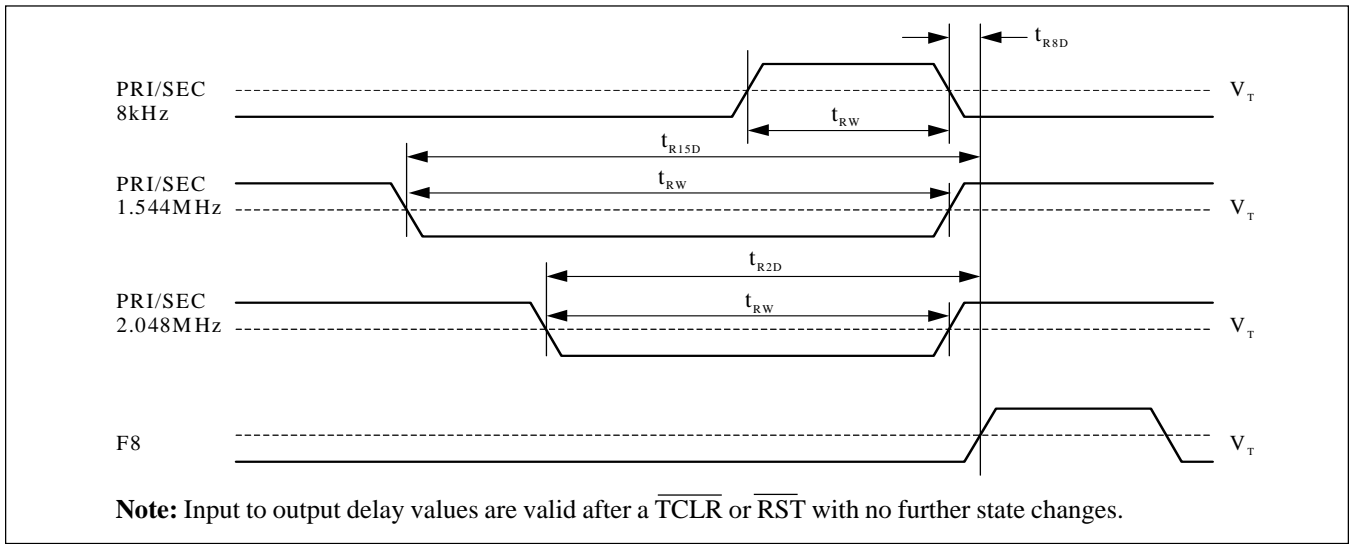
$t_{R8D}$

PRI/SEC
8kHz

$V_T$

$t_{RW}$

$t_{R15D}$

PRI/SEC
1.544MHz

$t_{RW}$

$V_T$

$t_{R2D}$

PRI/SEC
2.048MHz

$t_{RW}$

$V_T$

F8

$V_T$

**Note:** Input to output delay values are valid after a $\overline{\text{TCLR}}$ or $\overline{\text{RST}}$ with no further state changes.